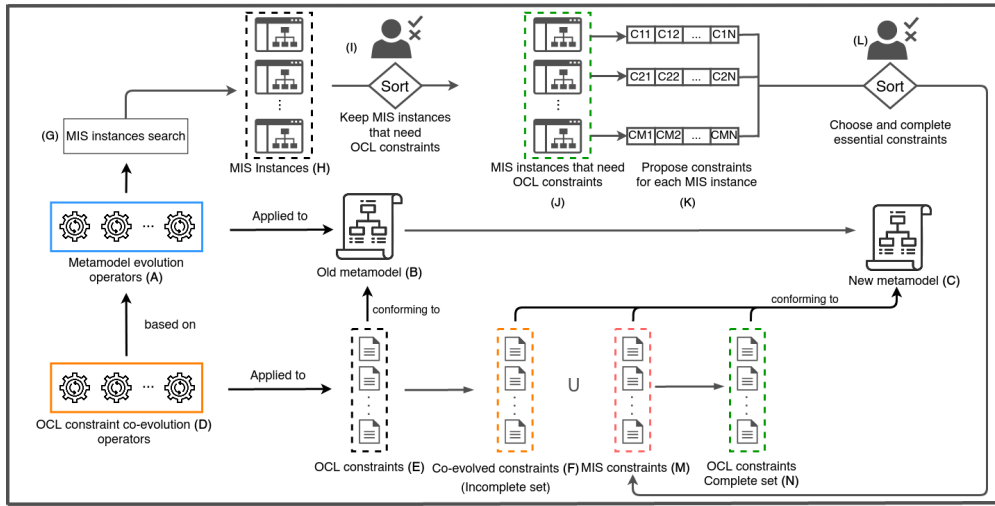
(G) MIS instances search

MIS Instances (H)

(I)

Sort

Keep MIS instances that need OCL constraints

MIS instances that need OCL constraints

(J)

| C11 | C12 | ... | C1N |
|---|---|---|---|
| C21 | C22 | ... | C2N |
| CM1 | CM2 | ... | CMN |

Propose constraints for each MIS instance

(K)

(L)

Sort

Choose and complete essential constraints

Metamodel evolution operators (A)

Applied to

Old metamodel (B)

New metamodel (C)

based on

conforming to

conforming to

OCL constraint co-evolution (D) operators

Applied to

OCL constraints (E)

Co-evolved constraints (F) (Incomplete set)

∪

MIS constraints (M)

OCL constraints Complete set (N)